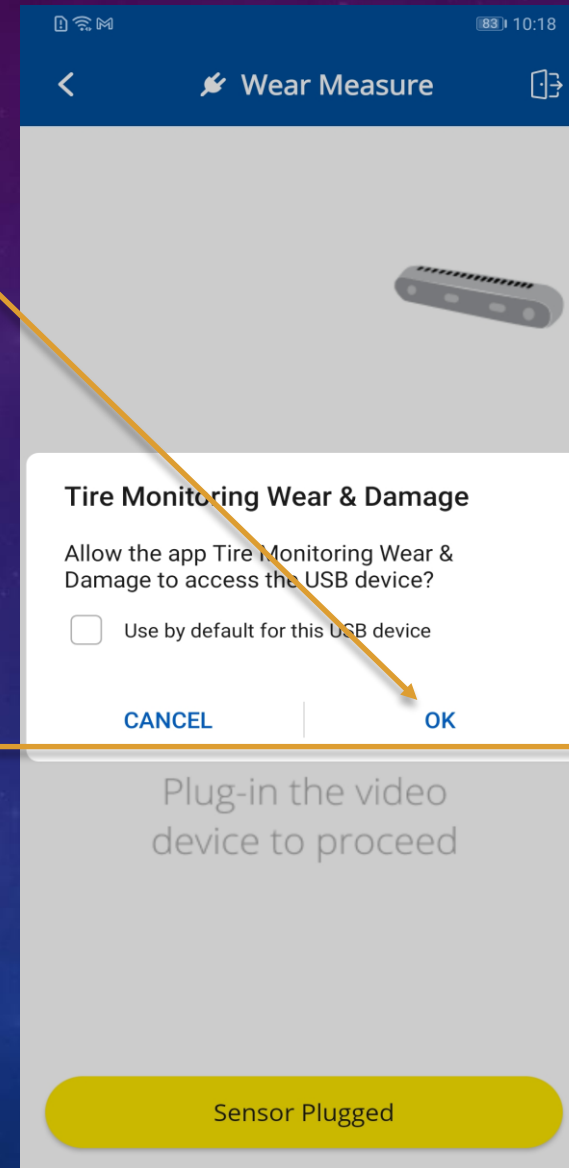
83 10:18

Wear Measure

Tire Monitoring Wear & Damage

Allow the app Tire Monitoring Wear & Damage to access the USB device?

Use by default for this USB device

CANCEL

OK

Plug-in the video device to proceed

Sensor Plugged